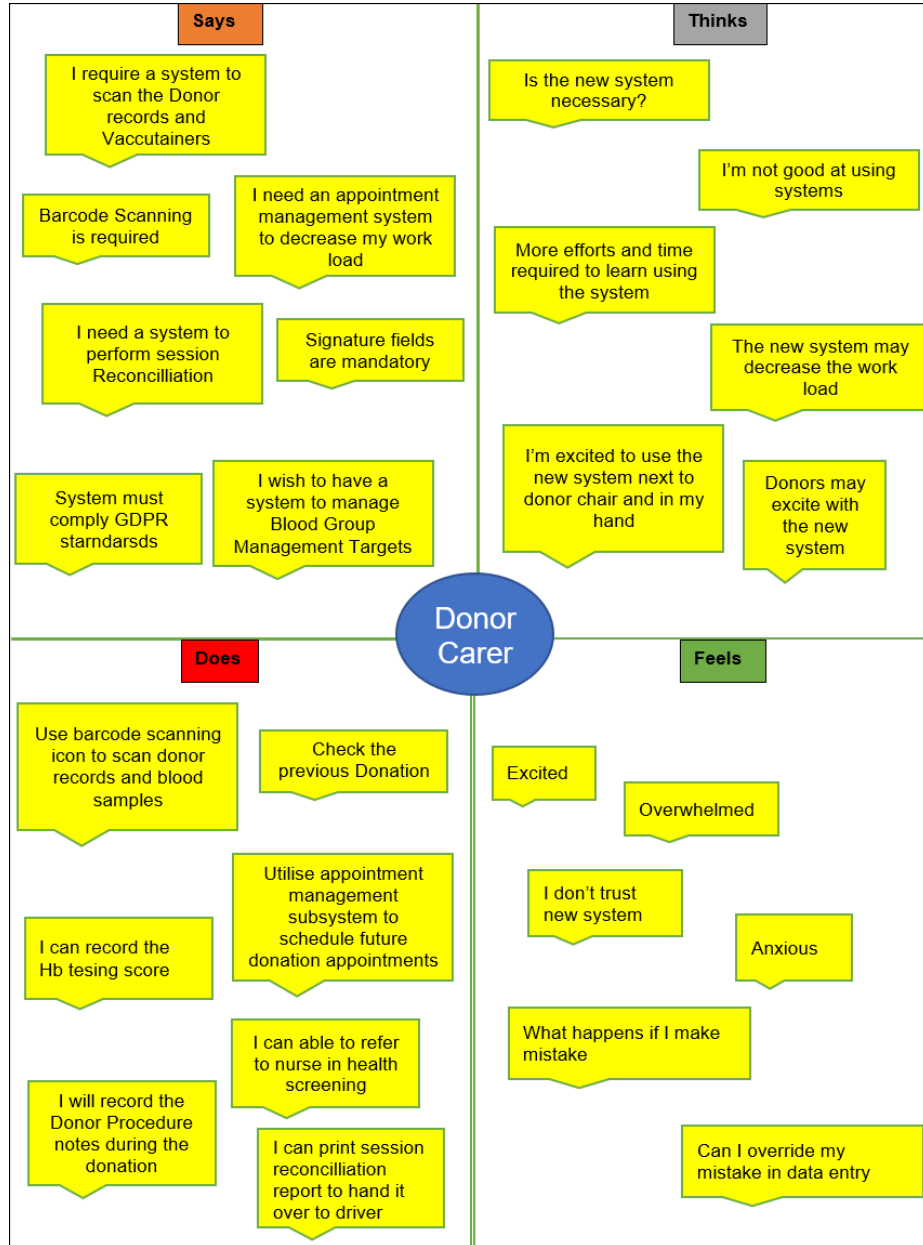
Says

I require a system to scan the Donor records and Vaccutainers

Barcode Scanning is required

I need an appointment management system to decrease my work load

I need a system to perform session Reconcilliation

Signature fields are mandatory

System must comply GDPR starndarsds

I wish to have a system to manage Blood Group Management Targets

Thinks

Is the new system necessary?

I'm not good at using systems

More efforts and time required to learn using the system

The new system may decrease the work load

I'm excited to use the new system next to donor chair and in my hand

Donors may excite with the new system

Donor Carer

Does

Use barcode scanning icon to scan donor records and blood samples

Check the previous Donation

Utilise appointment management subsystem to schedule future donation appointments

I can record the Hb tesing score

I can able to refer to nurse in health screening

I will record the Donor Procedure notes during the donation

I can print session reconcilliation report to hand it over to driver

Feels

Excited

Overwhelmed

I don't trust new system

Anxious

What happens if I make mistake

Can I override my mistake in data entry